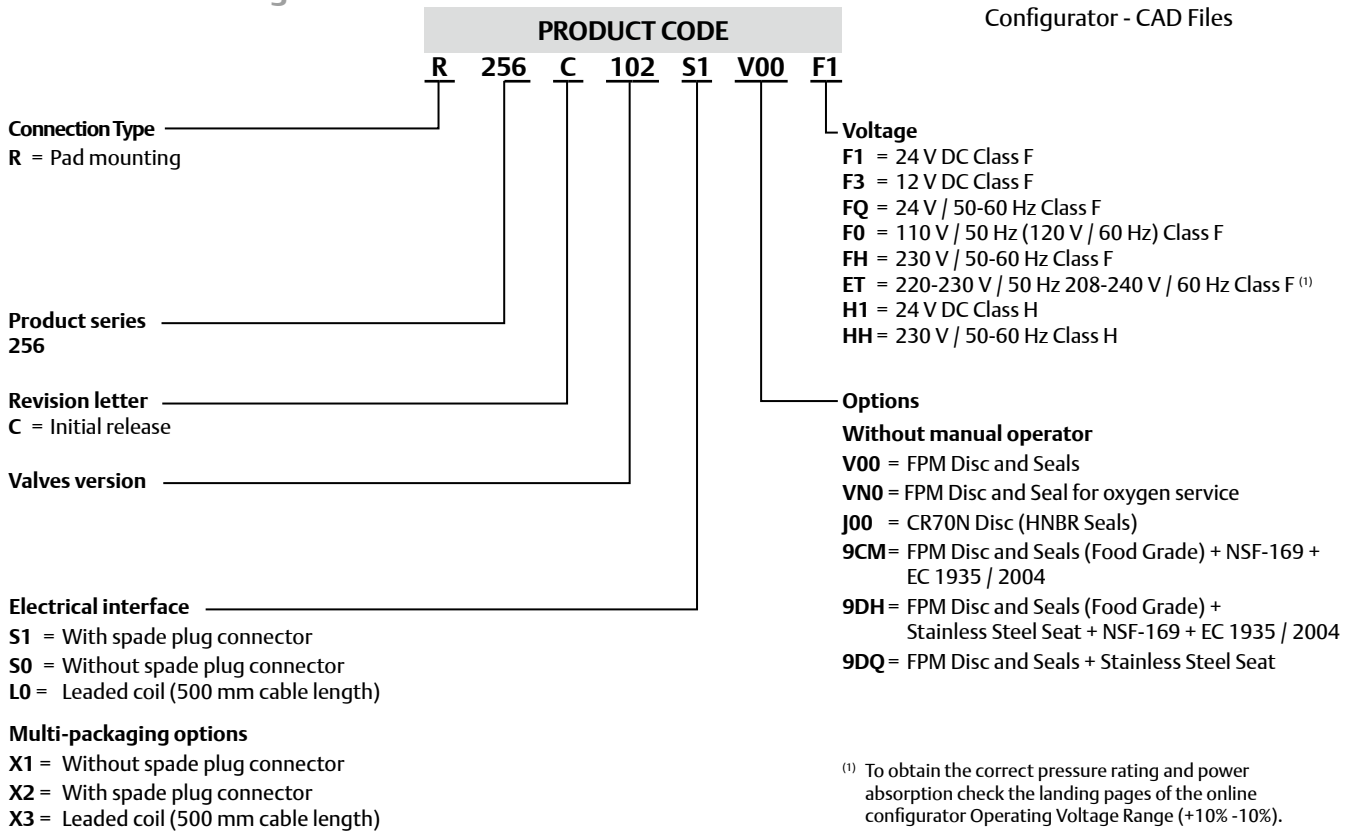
Configurator - CAD Files

PRODUCT CODE

R 256 C 102 S1 V00 F1

Connection Type
R = Pad mounting

Product series
256

Revision letter
C = Initial release

Valves version

Electrical interface
S1 = With spade plug connector
S0 = Without spade plug connector
L0 = Leaded coil (500 mm cable length)

Multi-packaging options
X1 = Without spade plug connector
X2 = With spade plug connector
X3 = Leaded coil (500 mm cable length)

Voltage
F1 = 24 V DC Class F
F3 = 12 V DC Class F
FQ = 24 V / 50-60 Hz Class F
F0 = 110 V / 50 Hz (120 V / 60 Hz) Class F
FH = 230 V / 50-60 Hz Class F
ET = 220-230 V / 50 Hz 208-240 V / 60 Hz Class F $^{(1)}$
H1 = 24 V DC Class H
HH = 230 V / 50-60 Hz Class H

Options
Without manual operator
V00 = FPM Disc and Seals
VN0 = FPM Disc and Seal for oxygen service
J00 = CR70N Disc (HNBR Seals)
9CM = FPM Disc and Seals (Food Grade) + NSF-169 + EC 1935 / 2004
9DH = FPM Disc and Seals (Food Grade) + Stainless Steel Seat + NSF-169 + EC 1935 / 2004
9DQ = FPM Disc and Seals + Stainless Steel Seat

$^{(1)}$ To obtain the correct pressure rating and power absorption check the landing pages of the online configurator Operating Voltage Range (+10% -10%).